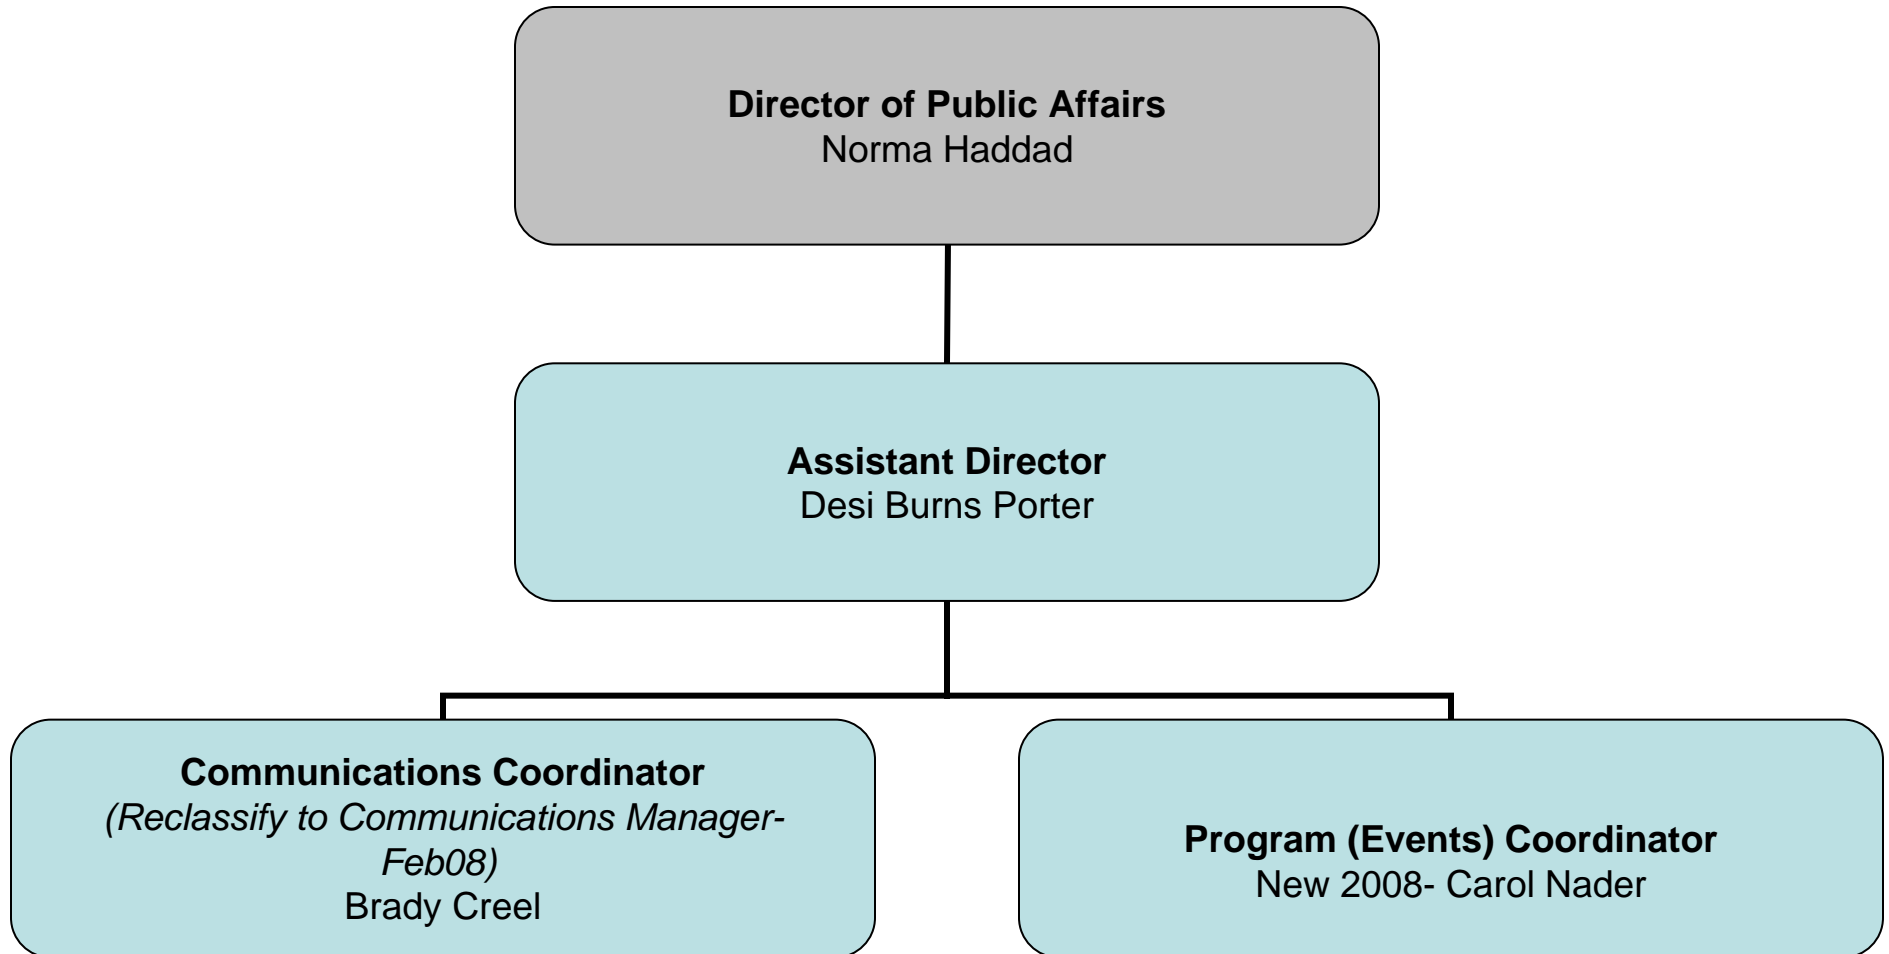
Director of Public Affairs
Norma Haddad

Assistant Director
Desi Burns Porter

Communications Coordinator
(Reclassify to Communications Manager- Feb08)
Brady Creel

Program (Events) Coordinator
New 2008- Carol Nader